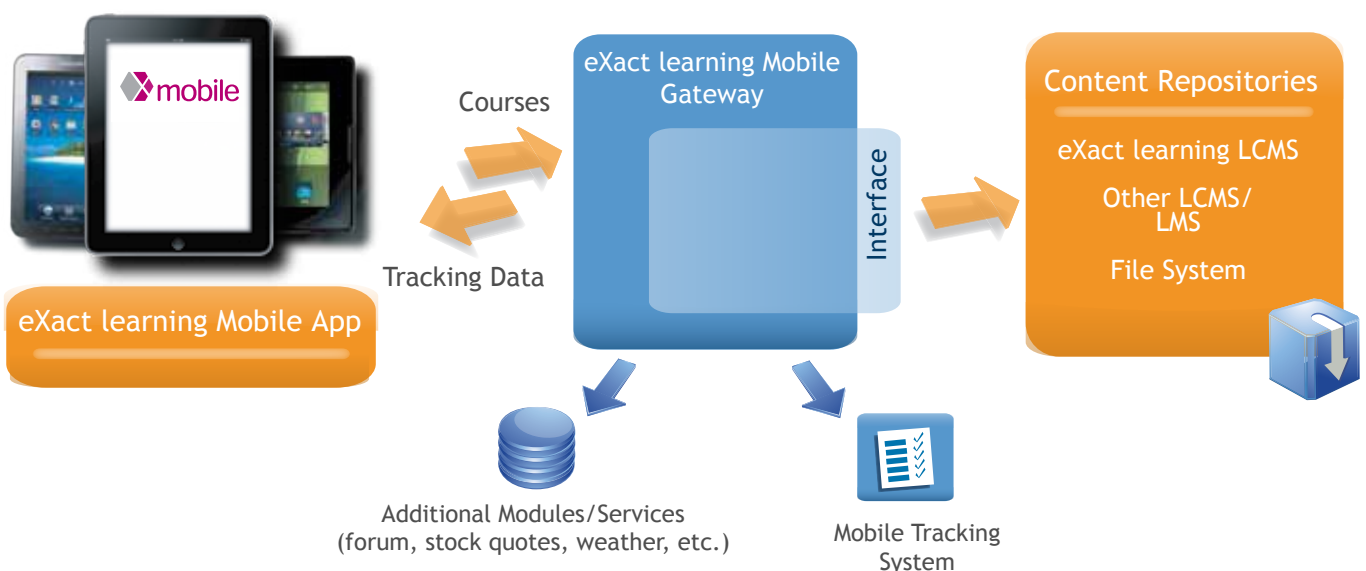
mobile

eXact learning Mobile App

Courses

Tracking Data

eXact learning Mobile Gateway

Interface

Content Repositories

eXact learning LCMS

Other LCMS/ LMS

File System

Additional Modules/Services (forum, stock quotes, weather, etc.)

Mobile Tracking System